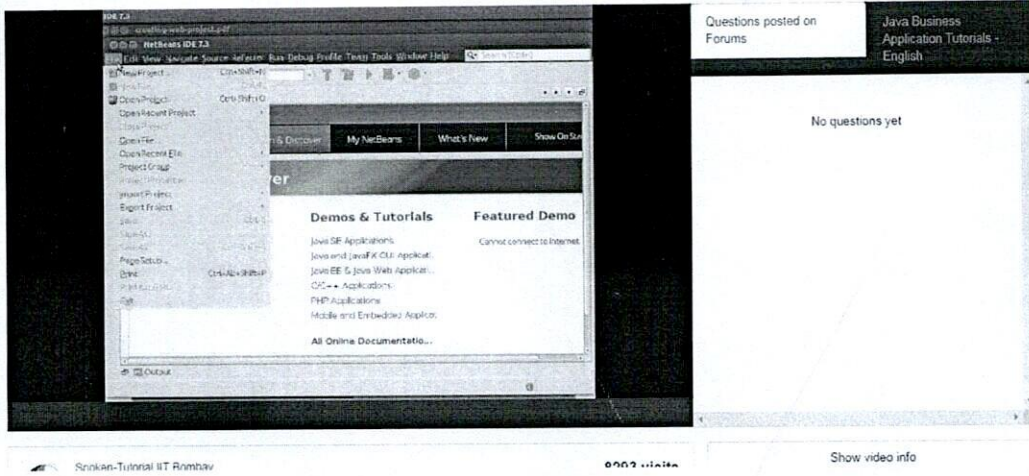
IDE 7.3
NetBeans IDE 7.3
File Edit View Navigate Source Refactor Run Debug Profile Team Tools Window Help
New Project... Ctrl+Shift+N
Open Project... Ctrl+Shift+O
Open Recent Project
Close Project
Open File...
Open Recent File
Project Group
Import Project
Export Project
Page Setup...
Print... Ctrl+Alt+Shift+P
Exit
n & Discover
My NetBeans
What's New
Show On Startup
ver
Demos & Tutorials
Java SE Applications
Java and JavaFX GUI Applicat...
Java EE & Java Web Applicat...
C/C++ Applications
PHP Applications
Mobile and Embedded Applicat...
All Online Documentatio...
Featured Demo
Cannot connect to Internet.
Output

Questions posted on Forums
Java Business Application Tutorials - English
No questions yet

Spoken-Tutorial IIT Bombay
8293 visits
Show video info